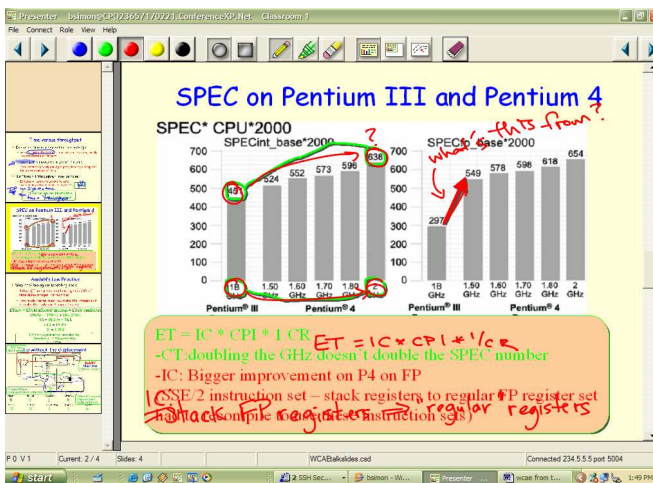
Presenter bsimon@CP323657170221.ConferenceXP.Net Classroom 1
File Connect Role View Help

SPEC on Pentium III and Pentium 4

SPEC* CPU*2000

SPECint_base*2000

| 491 | 524 | 552 | 573 | 596 | 638 |
|---|---|---|---|---|---|
| 1B | 1.50 GHz | 1.60 GHz | 1.70 GHz | 1.80 GHz | 2 |

Pentium® III Pentium® 4

SPECfp_base*2000

| 297 | 549 | 578 | 596 | 618 | 654 |
|---|---|---|---|---|---|
| 1B GHz | 1.50 GHz | 1.60 GHz | 1.70 GHz | 1.80 GHz | 2 GHz |

Pentium® III Pentium® 4

700 600 500 400 300 200 100 0

700 600 500 400 300 200 100 0

what's this from?

?

ET = IC * CPI * 1 CR

ET = IC * CPI * 1/CR

-CT:doubling the GHz doesn't double the SPEC number

-IC: Bigger improvement on P4 on FP

(SSE/2 instruction set – stack registers to regular FP register set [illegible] instruction sets)

stack FP registers → regular registers

P 0 V 1 Current: 2 / 4 Slides: 4 WCABalkslides.csd Connected 234.5.5.5 port 5004

start 2 SSH Sec... bsimon - Wi... Presenter wcae from t... 1:49 PM